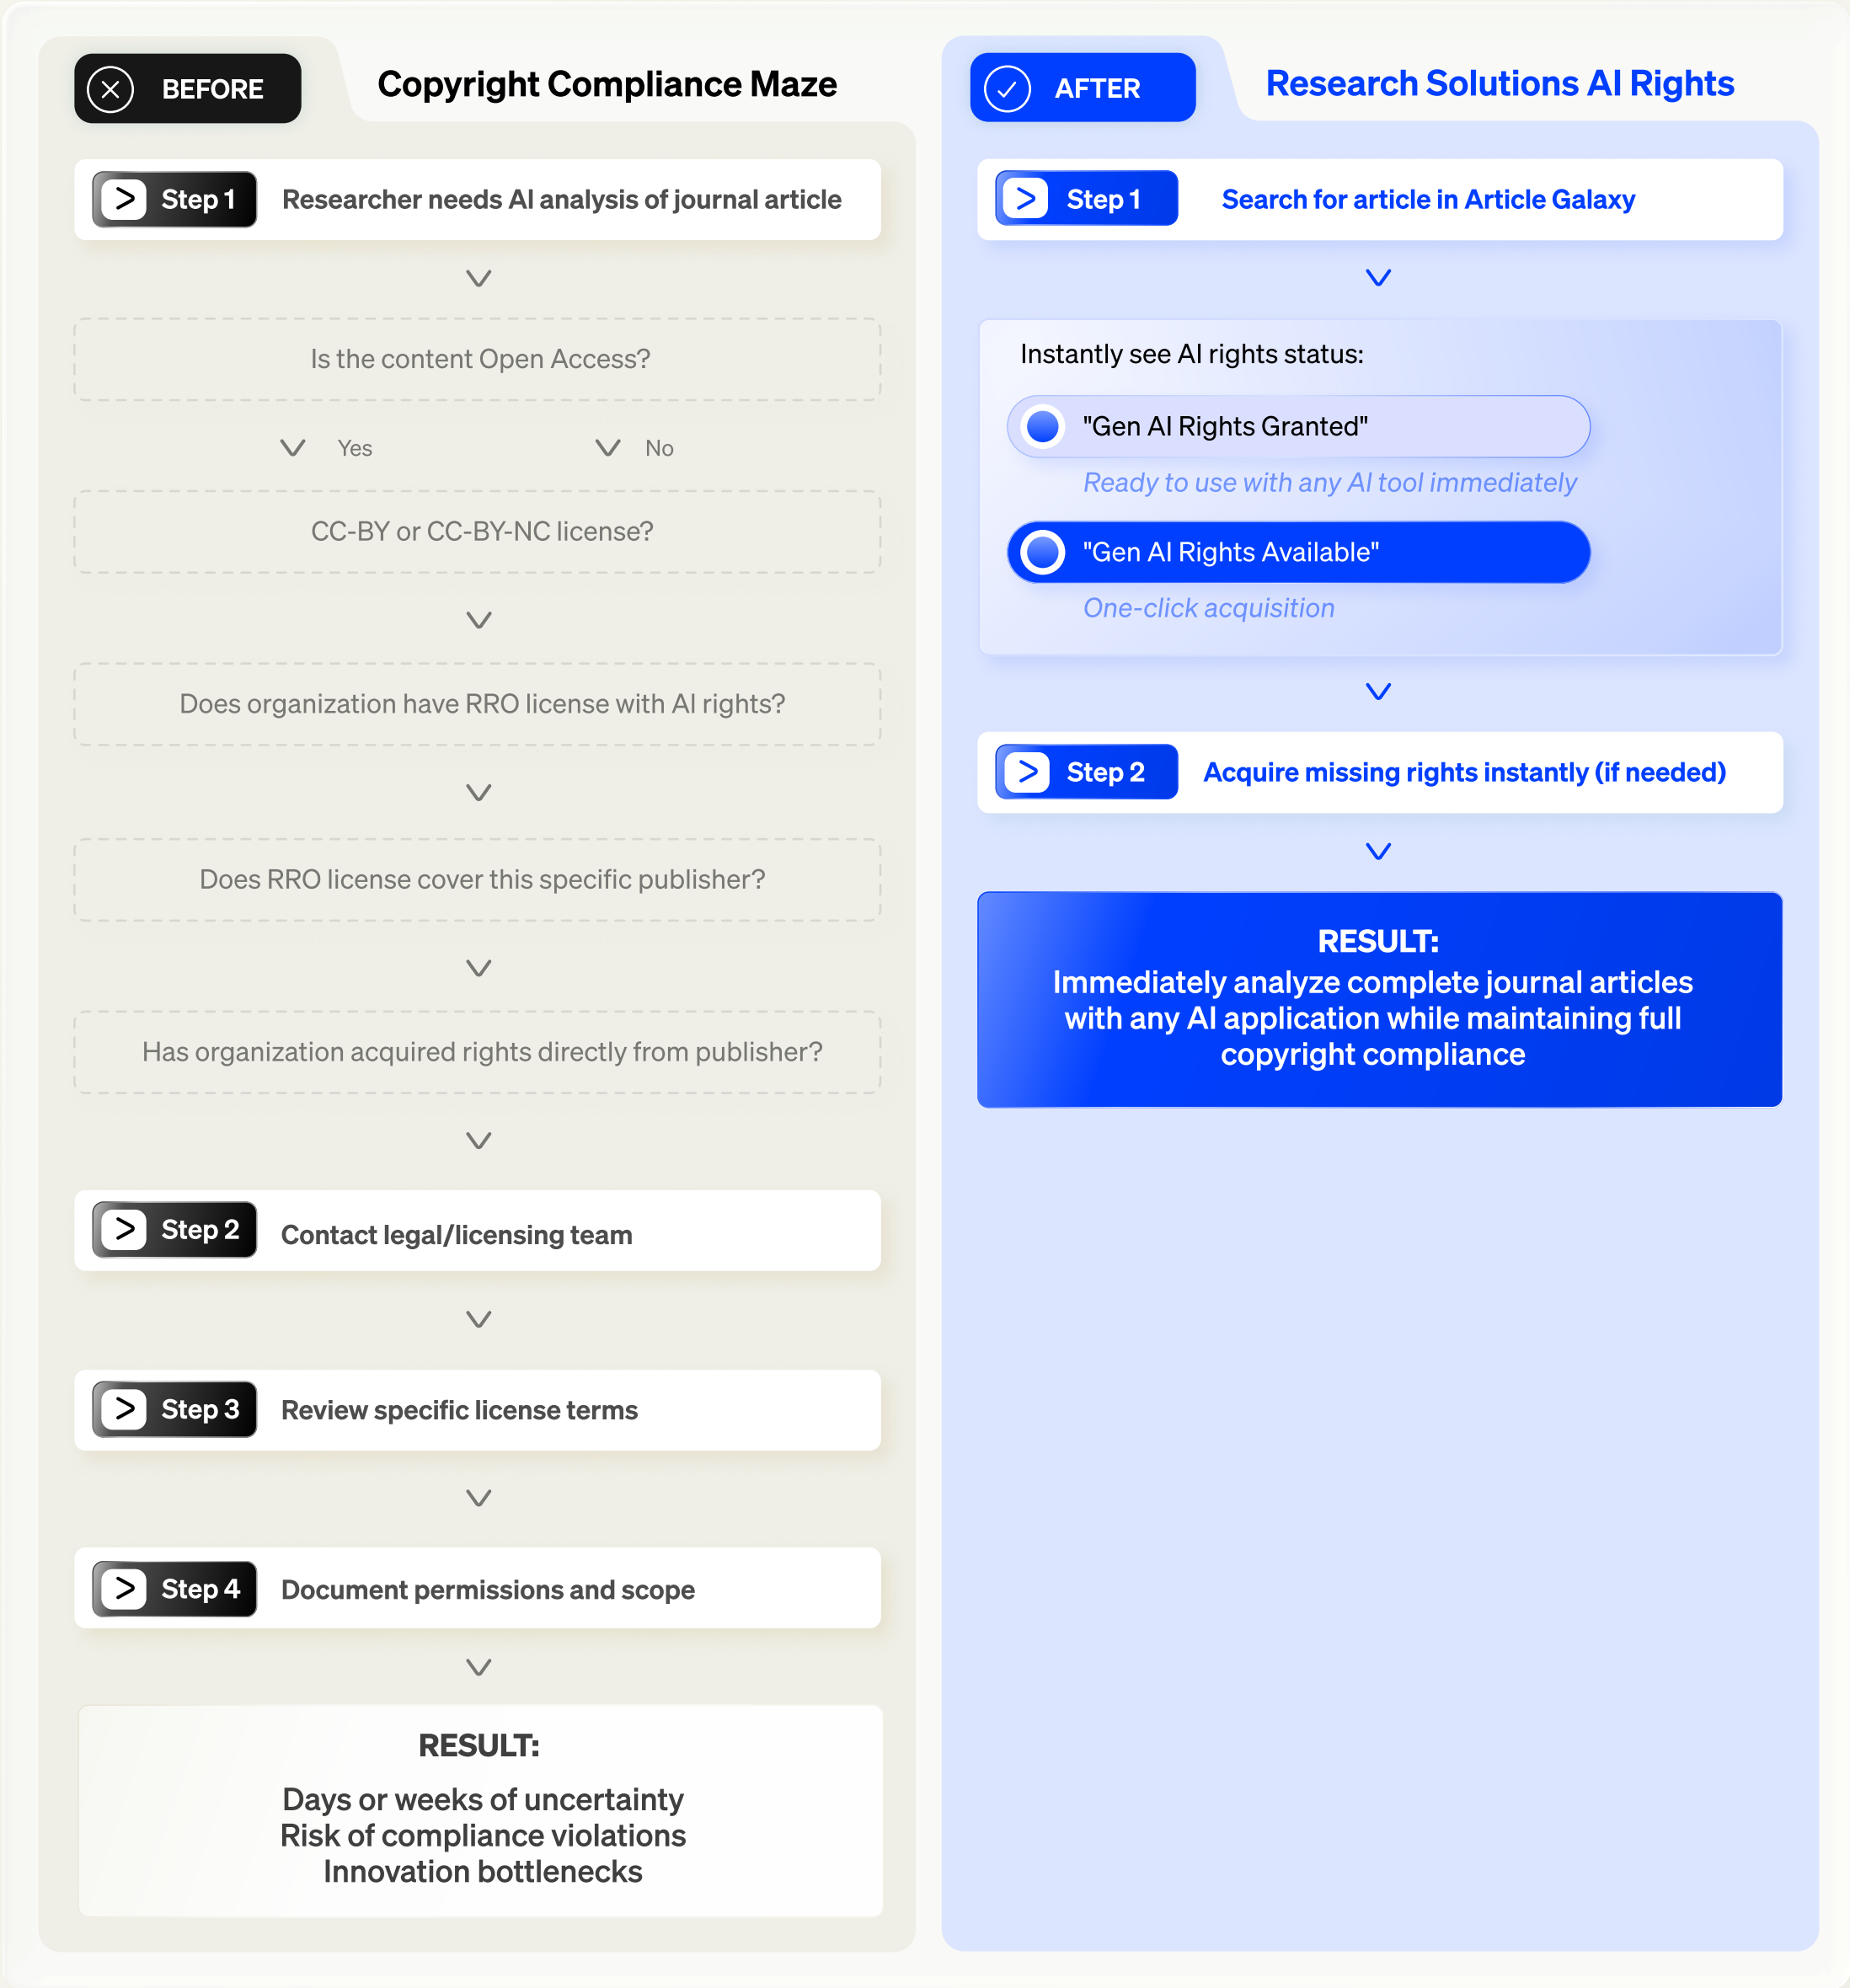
BEFORE

Copyright Compliance Maze

Step 1 Researcher needs AI analysis of journal article

Is the content Open Access?

Yes

No

CC-BY or CC-BY-NC license?

Does organization have RRO license with AI rights?

Does RRO license cover this specific publisher?

Has organization acquired rights directly from publisher?

Step 2 Contact legal/licensing team

Step 3 Review specific license terms

Step 4 Document permissions and scope

RESULT:

Days or weeks of uncertainty
Risk of compliance violations
Innovation bottlenecks

AFTER

Research Solutions AI Rights

Step 1 Search for article in Article Galaxy

Instantly see AI rights status:

"Gen AI Rights Granted"

Ready to use with any AI tool immediately

"Gen AI Rights Available"

One-click acquisition

Step 2 Acquire missing rights instantly (if needed)

RESULT:
Immediately analyze complete journal articles with any AI application while maintaining full copyright compliance